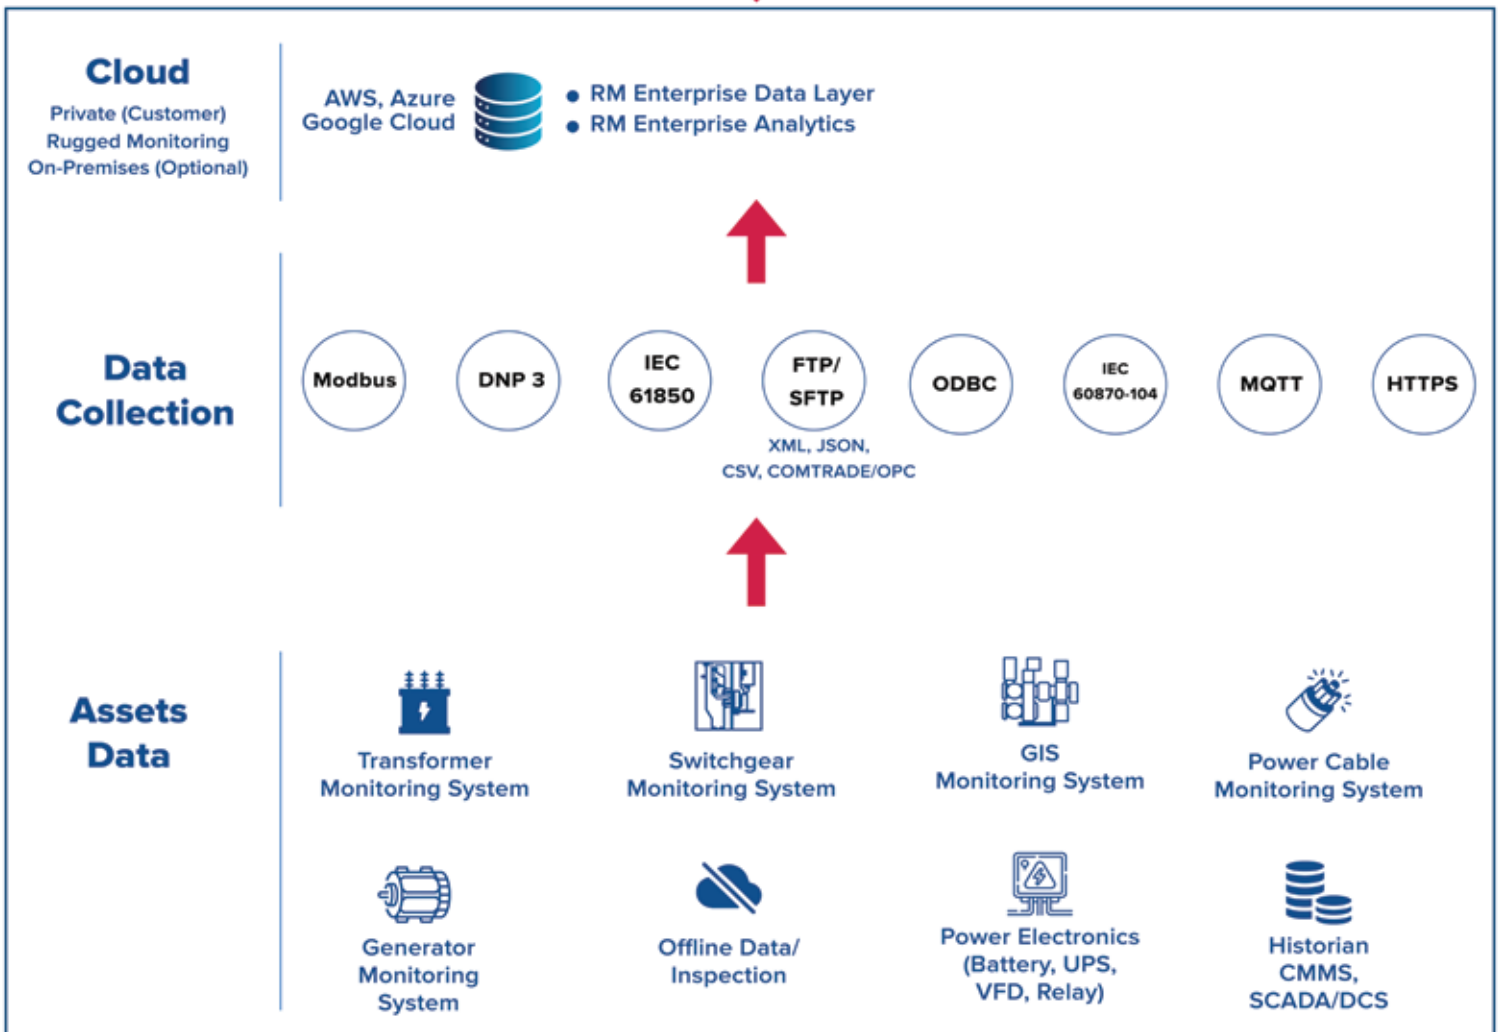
Cloud
Private (Customer)
Rugged Monitoring
On-Premises (Optional)

AWS, Azure
Google Cloud

• RM Enterprise Data Layer
• RM Enterprise Analytics

Data Collection

Modbus

DNP 3

IEC 61850

FTP/ SFTP

ODBC

IEC 60870-104

MQTT

HTTPS

XML, JSON, CSV, COMTRADE/OPC

Assets Data

Transformer Monitoring System

Switchgear Monitoring System

GIS Monitoring System

Power Cable Monitoring System

Generator Monitoring System

Offline Data/ Inspection

Power Electronics (Battery, UPS, VFD, Relay)

Historian CMMS, SCADA/DCS